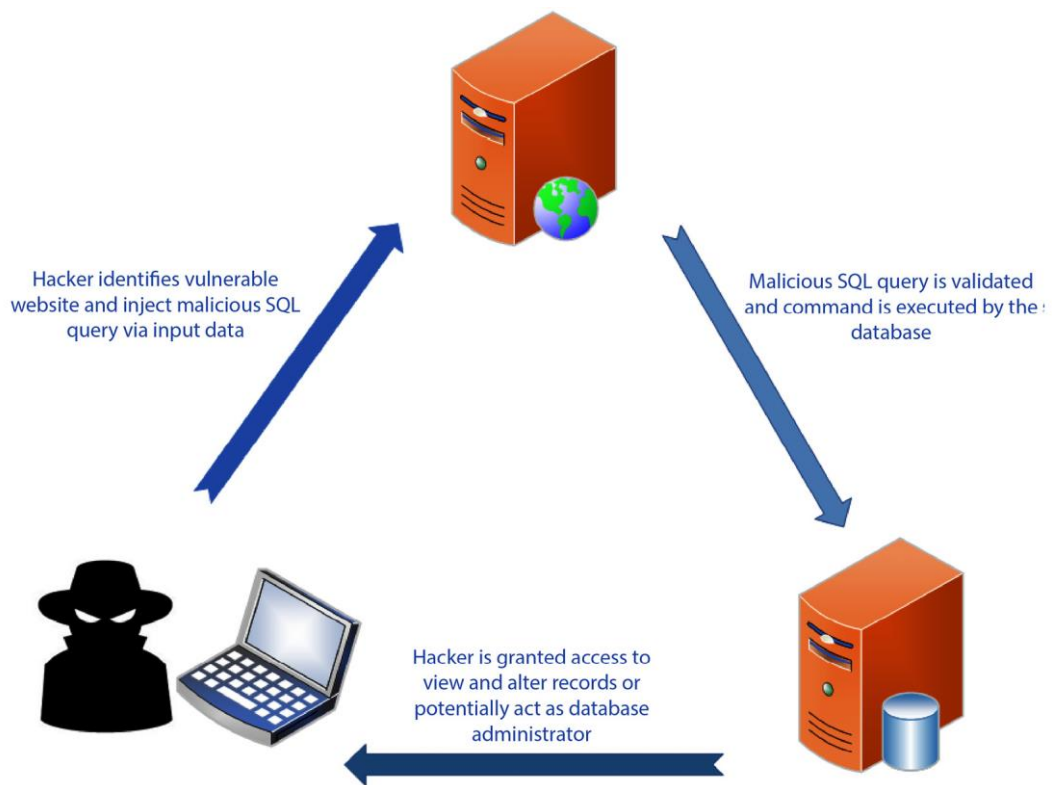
Hacker identifies vulnerable website and inject malicious SQL query via input data

Malicious SQL query is validated and command is executed by the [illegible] database

Hacker is granted access to view and alter records or potentially act as database administrator